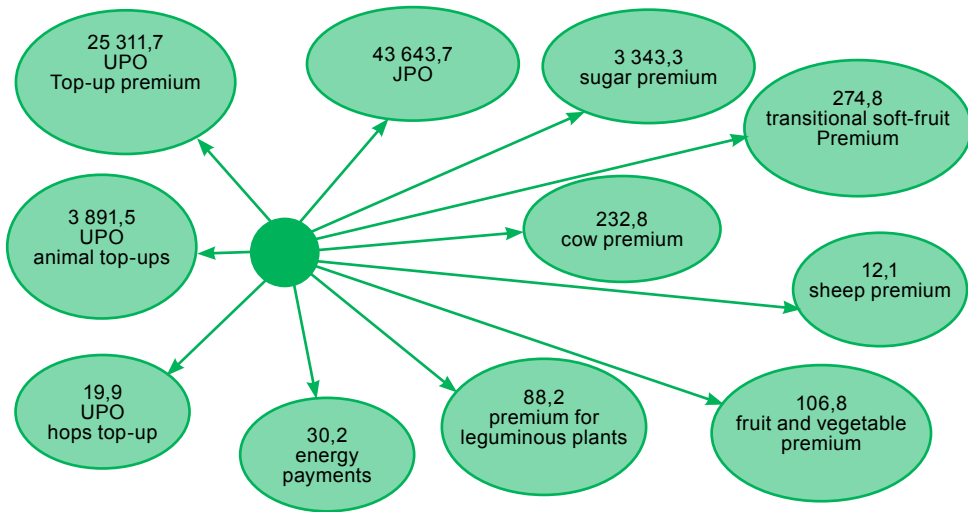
25 311,7
UPO
Top-up premium

43 643,7
JPO

3 343,3
sugar premium

274,8
transitional soft-fruit
Premium

3 891,5
UPO
animal top-ups

232,8
cow premium

12,1
sheep premium

19,9
UPO
hops top-up

30,2
energy
payments

88,2
premium for
leguminous plants

106,8
fruit and vegetable
premium